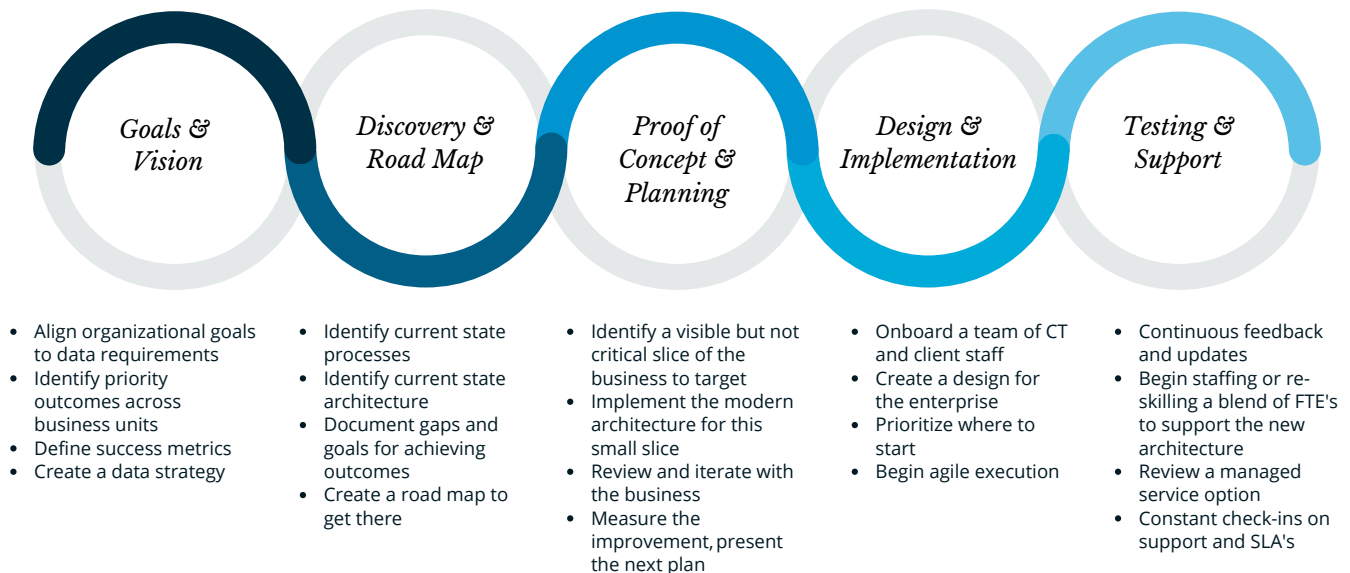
Goals & Vision

Discovery & Road Map

Proof of Concept & Planning

Design & Implementation

Testing & Support

- Align organizational goals to data requirements
- Identify priority outcomes across business units
- Define success metrics
- Create a data strategy

- Identify current state processes
- Identify current state architecture
- Document gaps and goals for achieving outcomes
- Create a road map to get there

- Identify a visible but not critical slice of the business to target
- Implement the modern architecture for this small slice
- Review and iterate with the business
- Measure the improvement, present the next plan

- Onboard a team of CT and client staff
- Create a design for the enterprise
- Prioritize where to start
- Begin agile execution

- Continuous feedback and updates
- Begin staffing or re-skilling a blend of FTE's to support the new architecture
- Review a managed service option
- Constant check-ins on support and SLA's